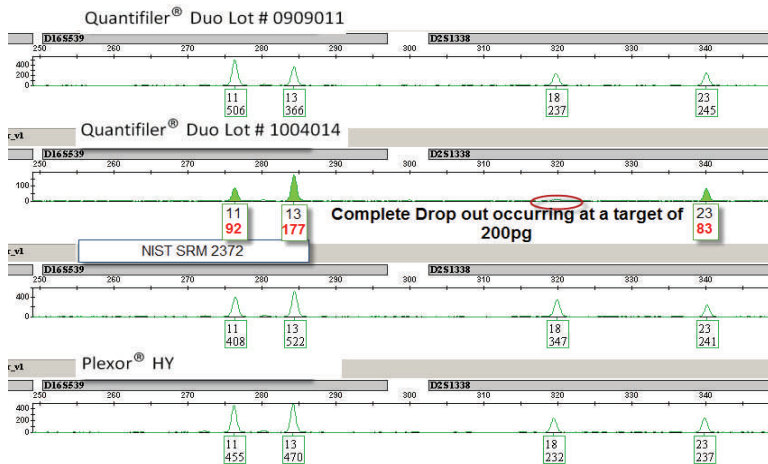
Quantifiler® Duo Lot # 0909011

D16S539 D2S1338
250 260 270 280 290 300 310 320 330 340
400
200
0
11
506
13
366
18
237
23
245

r_v1 Quantifiler® Duo Lot # 1004014

D16S539 D2S1338
250 260 270 280 290 300 310 320 330 340
100
0
11
92
13
177
Complete Drop out occurring at a target of 200pg
23
83

r_v1 NIST SRM 2372

D16S539 D2S1338
250 260 270 280 290 300 310 320 330 340
400
200
0
11
408
13
522
18
347
23
241

Plexor® HY

r_v1
D16S539 D2S1338
250 260 270 280 290 300 310 320 330 340
400
200
0
11
455
13
470
18
232
23
237